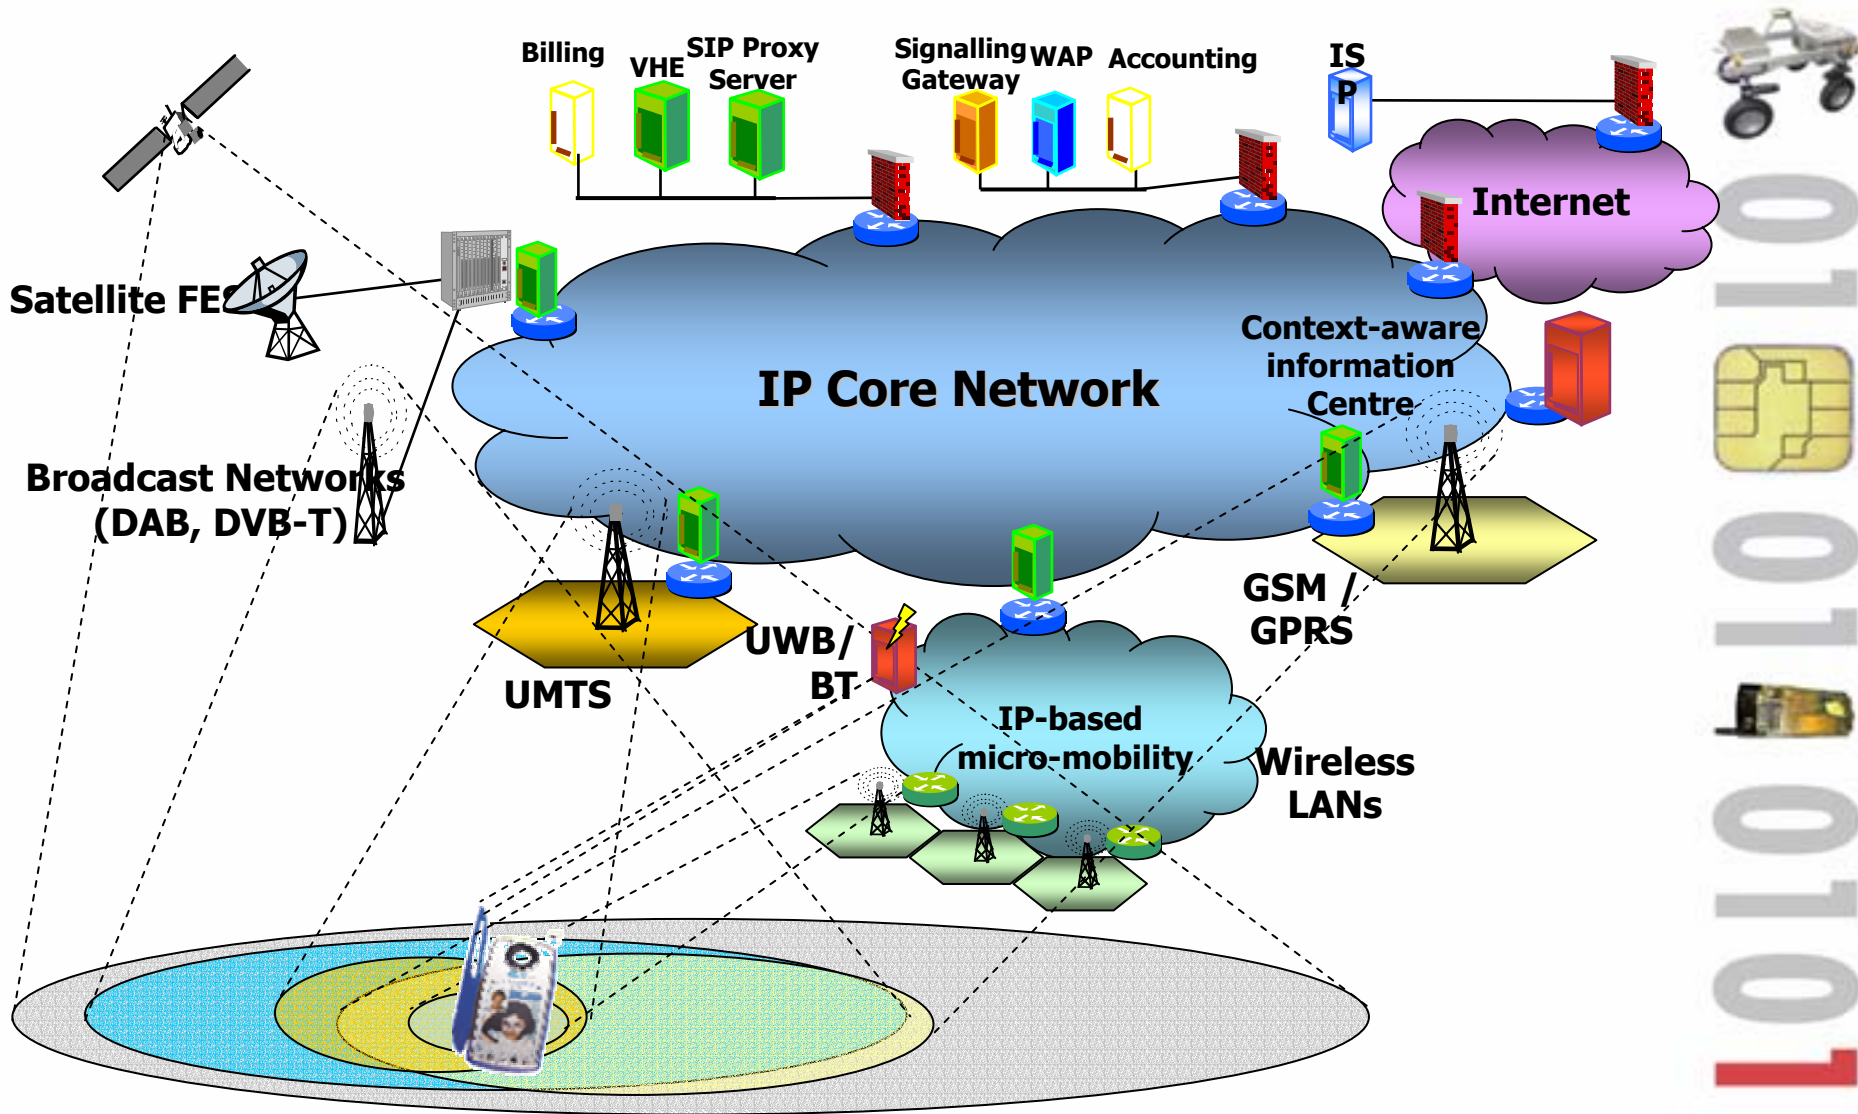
Billing
VHE
SIP Proxy Server
Signalling Gateway
WAP
Accounting
IS P
Internet
Satellite FES
IP Core Network
Context-aware information Centre
Broadcast Networks (DAB, DVB-T)
GSM / GPRS
UMTS
UWB/ BT
IP-based micro-mobility
Wireless LANs
0101010